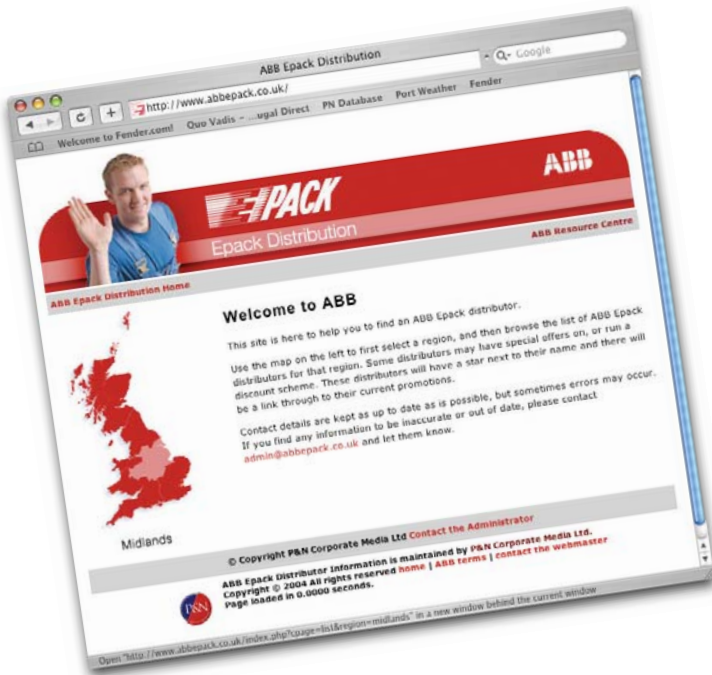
ABB Epack Distribution

http://www.abbepack.co.uk/

Google

Welcome to Fender.com! Quo Vadis – ...ugal Direct PN Database Port Weather Fender

ABB

EPACK

Epack Distribution

ABB Resource Centre

ABB Epack Distribution Home

Welcome to ABB

This site is here to help you to find an ABB Epack distributor.

Use the map on the left to first select a region, and then browse the list of ABB Epack distributors for that region. Some distributors may have special offers on, or run a discount scheme. These distributors will have a star next to their name and there will be a link through to their current promotions.

Contact details are kept as up to date as is possible, but sometimes errors may occur. If you find any information to be inaccurate or out of date, please contact admin@abbepack.co.uk and let them know.

Midlands

© Copyright P&N Corporate Media Ltd Contact the Administrator

ABB Epack Distributor Information is maintained by P&N Corporate Media Ltd. Copyright © 2004 All rights reserved home | ABB terms | contact the webmaster Page loaded in 0.0000 seconds.

P&N

Open "http://www.abbepack.co.uk/index.php?cpage=list&region=midlands" in a new window behind the current window